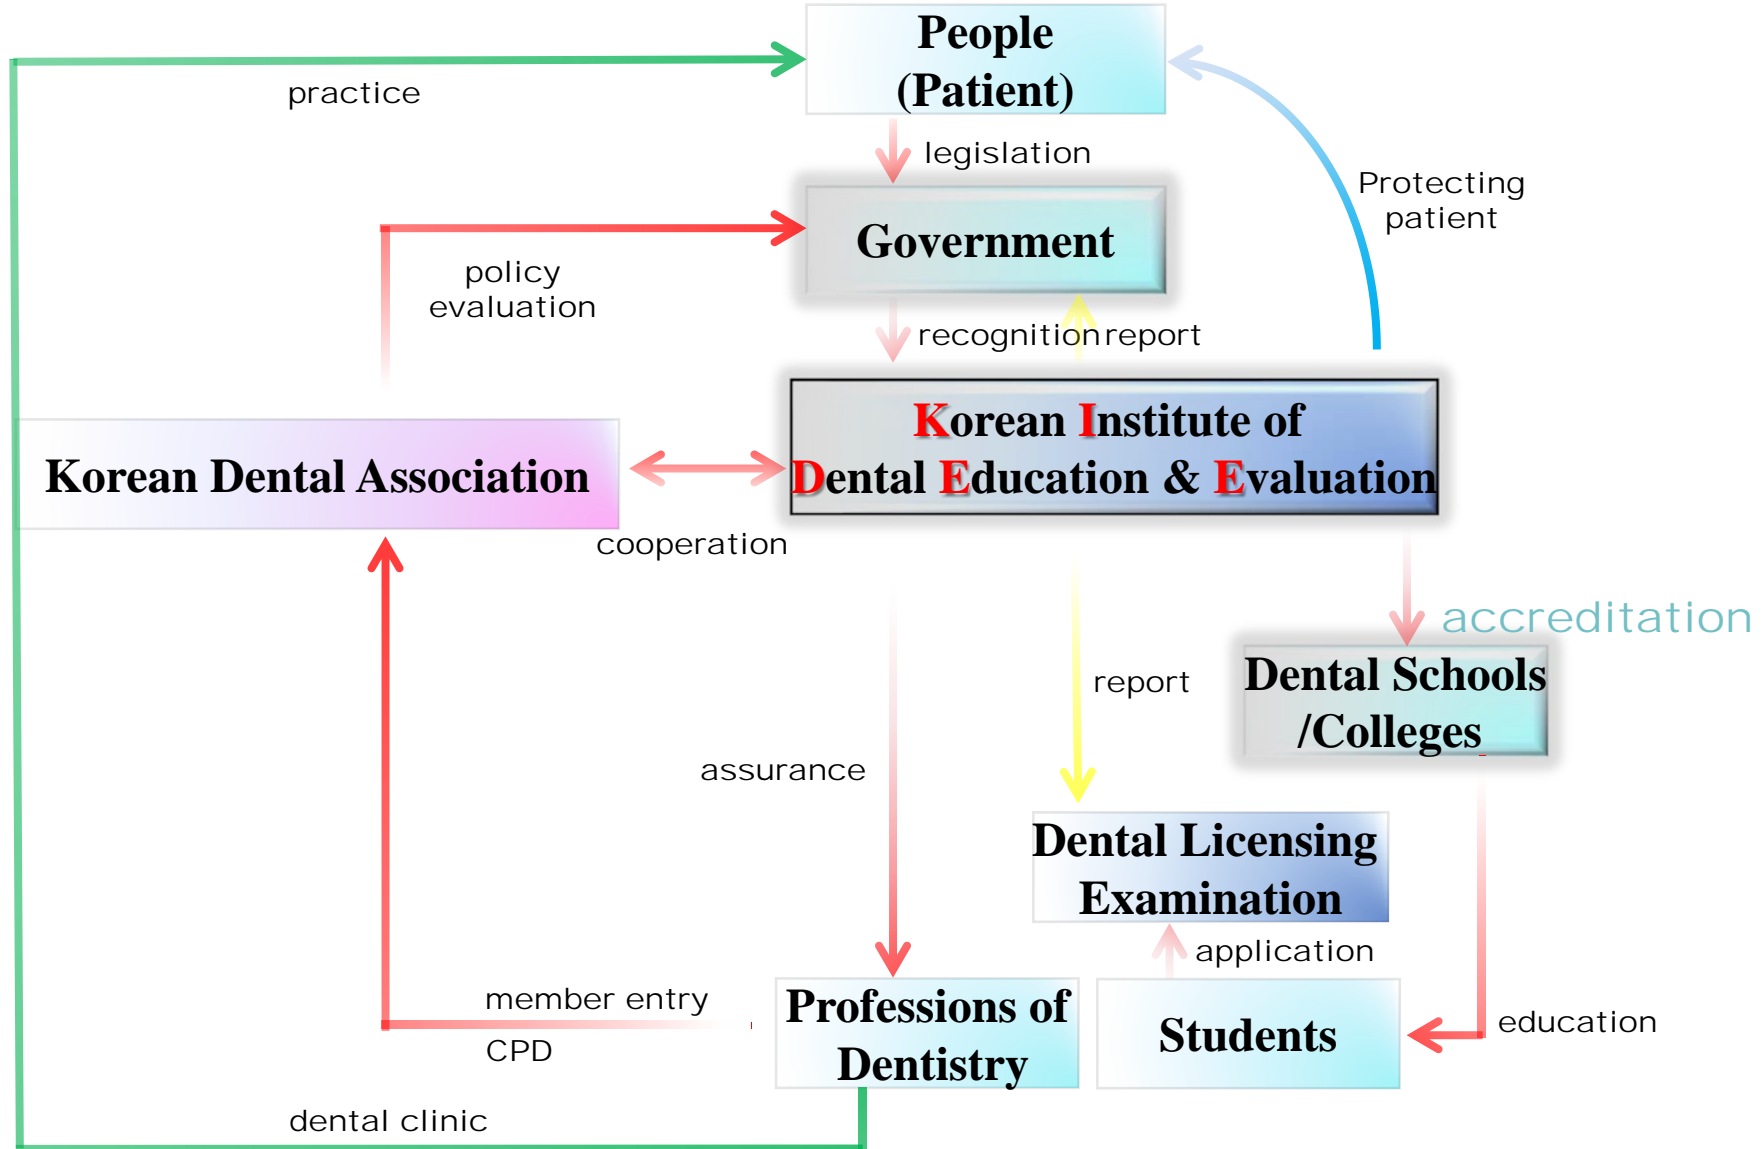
People (Patient)

practice

legislation

Protecting patient

Government

policy evaluation

recognition

report

Korean Institute of Dental Education & Evaluation

Korean Dental Association

cooperation

accreditation

Dental Schools /Colleges

report

assurance

Dental Licensing Examination

application

member entry

CPD

Professions of Dentistry

Students

education

dental clinic